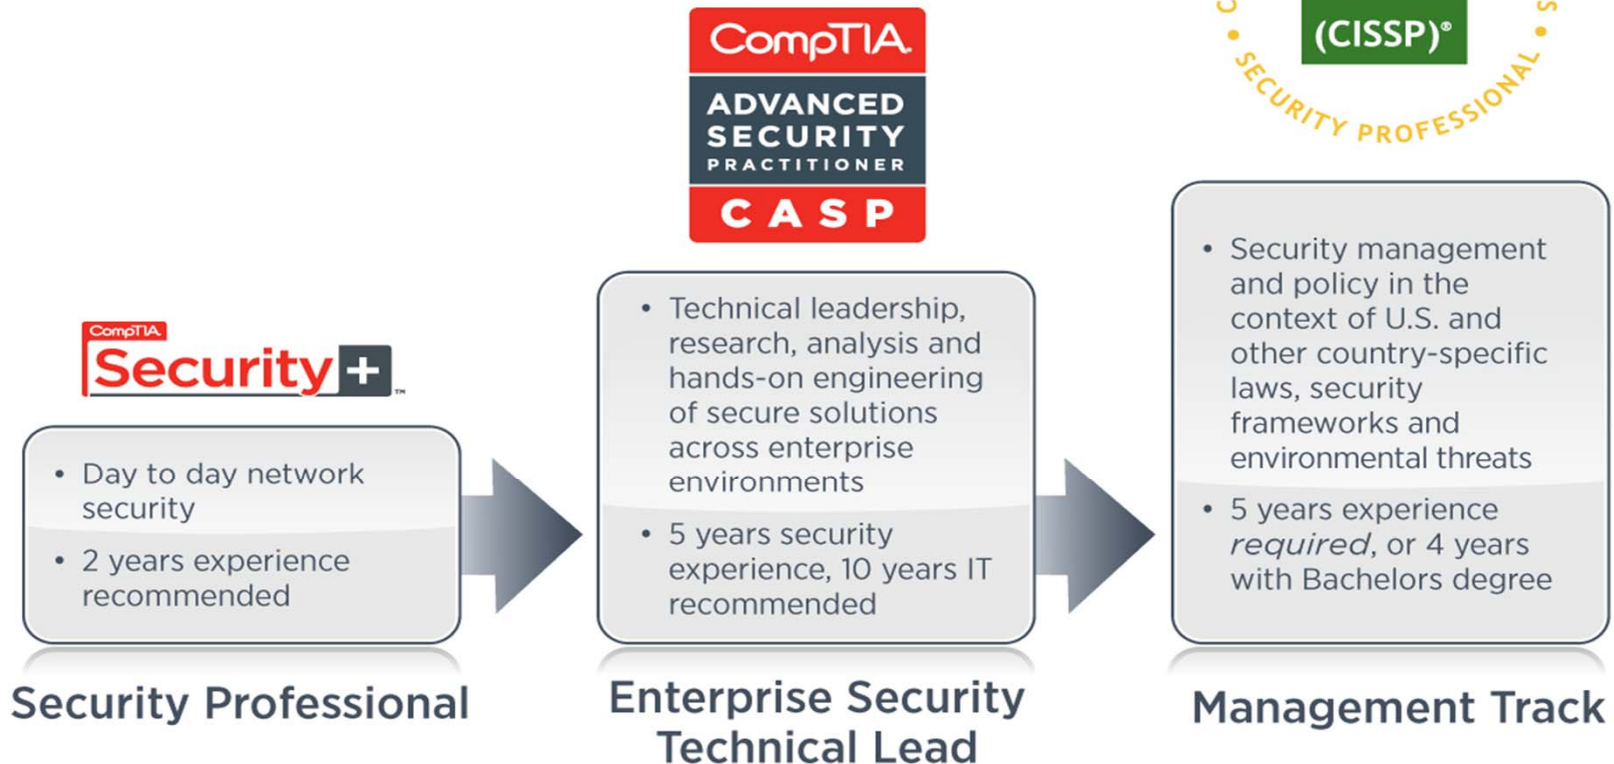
CompTIA
ADVANCED SECURITY PRACTITIONER
CASP

(CISSP)®
SECURITY PROFESSIONAL

CompTIA
Security+™

• Day to day network security
• 2 years experience recommended

Security Professional

• Technical leadership, research, analysis and hands-on engineering of secure solutions across enterprise environments
• 5 years security experience, 10 years IT recommended

Enterprise Security Technical Lead

• Security management and policy in the context of U.S. and other country-specific laws, security frameworks and environmental threats
• 5 years experience *required*, or 4 years with Bachelors degree

Management Track